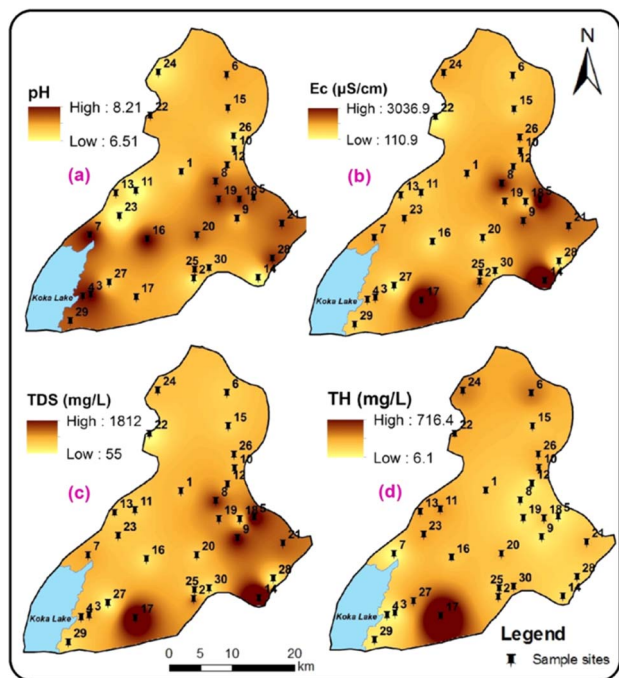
pH
High : 8.21
Low : 6.51
(a)
24
6
22
15
26
10
12
1
8
13
11
19
18
5
23
9
7
16
20
21
25
2
30
28
14
27
4
3
17
Koka Lake
29

Ec (μS/cm)
High : 3036.9
Low : 110.9
(b)
N
24
6
22
15
26
10
12
1
8
13
11
19
18
5
23
9
7
16
20
21
25
2
30
28
14
27
4
3
17
Koka Lake
29

TDS (mg/L)
High : 1812
Low : 55
(c)
24
6
22
15
26
10
12
1
8
13
11
19
18
5
23
9
7
16
20
21
25
2
30
28
14
27
4
3
17
Koka Lake
29

TH (mg/L)
High : 716.4
Low : 6.1
(d)
24
6
22
15
26
10
12
1
8
13
11
19
18
5
23
9
7
16
20
21
25
2
30
28
14
27
4
3
17
Koka Lake
29

0 5 10 20 km

Legend
Sample sites